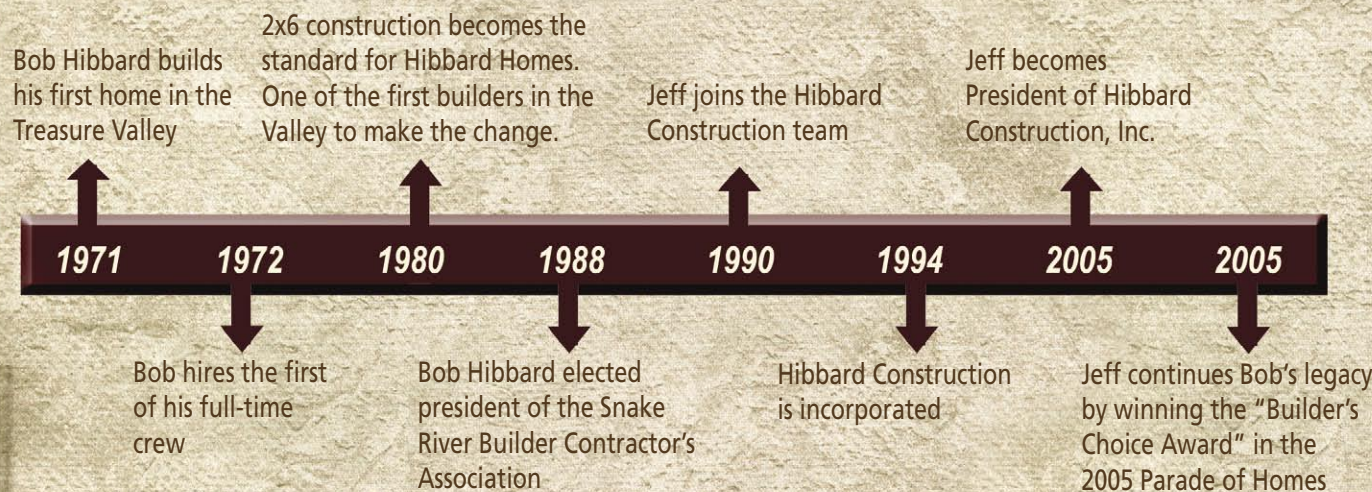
Bob Hibbard builds his first home in the Treasure Valley

2x6 construction becomes the standard for Hibbard Homes. One of the first builders in the Valley to make the change.

Jeff joins the Hibbard Construction team

Jeff becomes President of Hibbard Construction, Inc.

1971 1972 1980 1988 1990 1994 2005 2005

Bob hires the first of his full-time crew

Bob Hibbard elected president of the Snake River Builder Contractor's Association

Hibbard Construction is incorporated

Jeff continues Bob's legacy by winning the "Builder's Choice Award" in the 2005 Parade of Homes